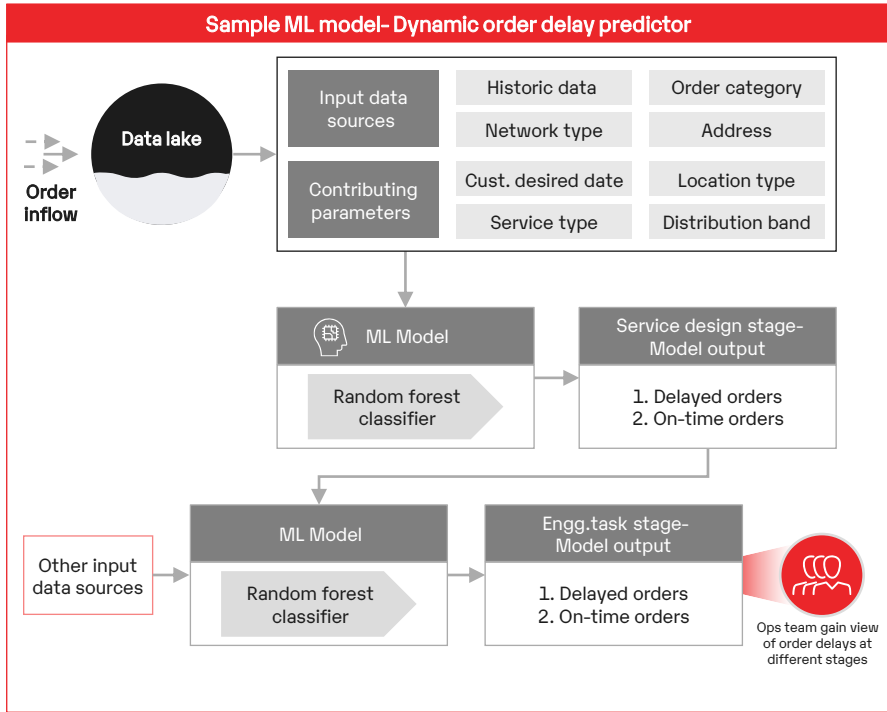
Sample ML model- Dynamic order delay predictor

Order inflow

Data lake

Input data sources

Historic data

Order category

Network type

Address

Contributing parameters

Cust. desired date

Location type

Service type

Distribution band

ML Model

Random forest classifier

Service design stage- Model output

1. Delayed orders
2. On-time orders

Other input data sources

ML Model

Random forest classifier

Engg.task stage- Model output

1. Delayed orders
2. On-time orders

Ops team gain view of order delays at different stages